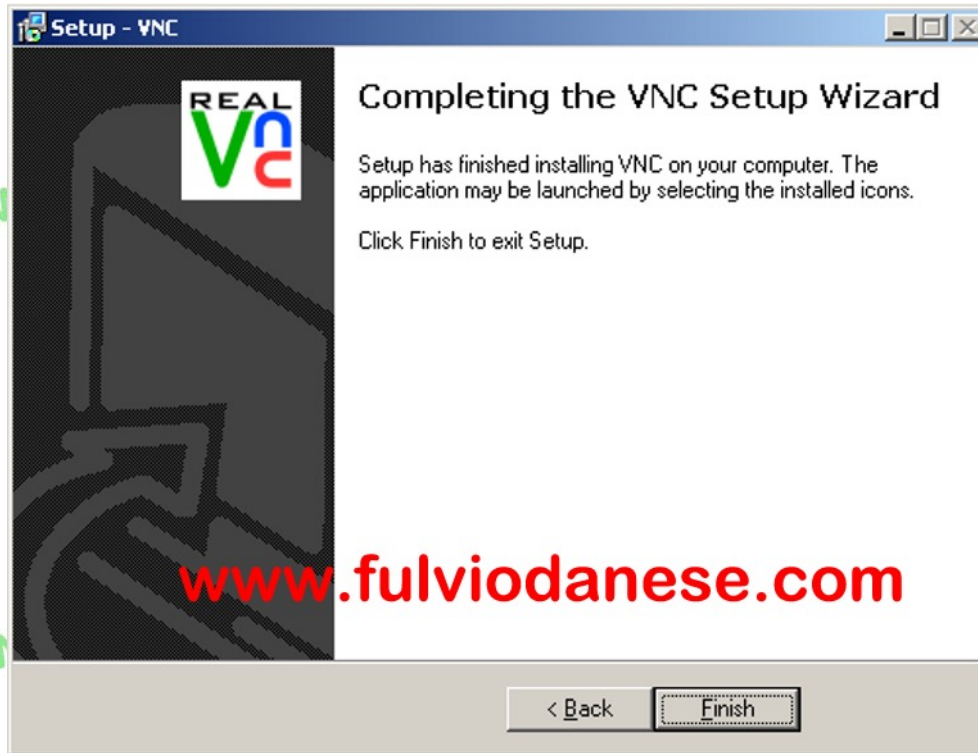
Setup - VNC

REAL
VNC

Completing the VNC Setup Wizard

Setup has finished installing VNC on your computer. The application may be launched by selecting the installed icons.

Click Finish to exit Setup.

www.fulviodanese.com

< Back

Finish